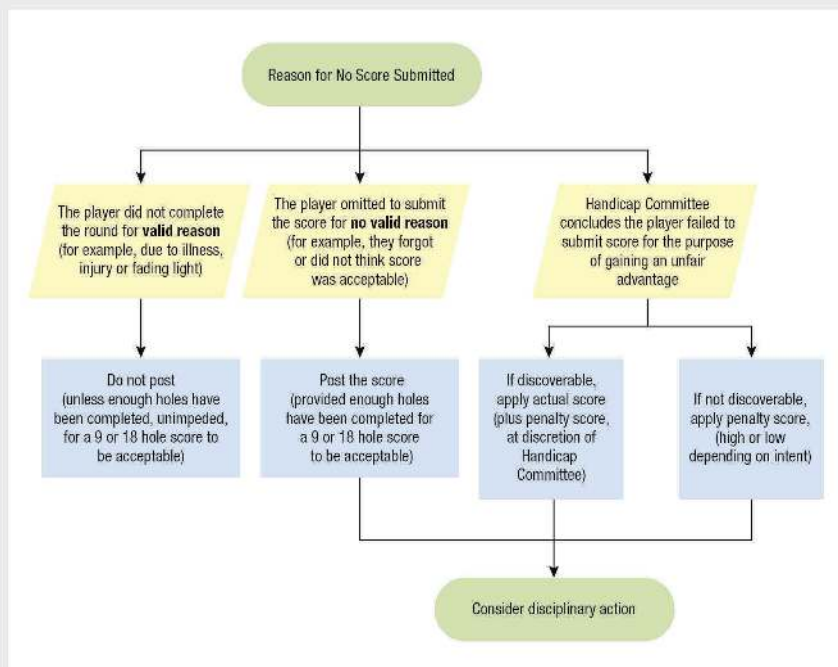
Reason for No Score Submitted

The player did not complete the round for **valid reason** (for example, due to illness, injury or fading light)

The player omitted to submit the score for **no valid reason** (for example, they forgot or did not think score was acceptable)

Handicap Committee concludes the player failed to submit score for the purpose of gaining an unfair advantage

Do not post (unless enough holes have been completed, unimpeded, for a 9 or 18 hole score to be acceptable)

Post the score (provided enough holes have been completed for a 9 or 18 hole score to be acceptable)

If discoverable, apply actual score (plus penalty score, at discretion of Handicap Committee)

If not discoverable, apply penalty score, (high or low depending on intent)

Consider disciplinary action